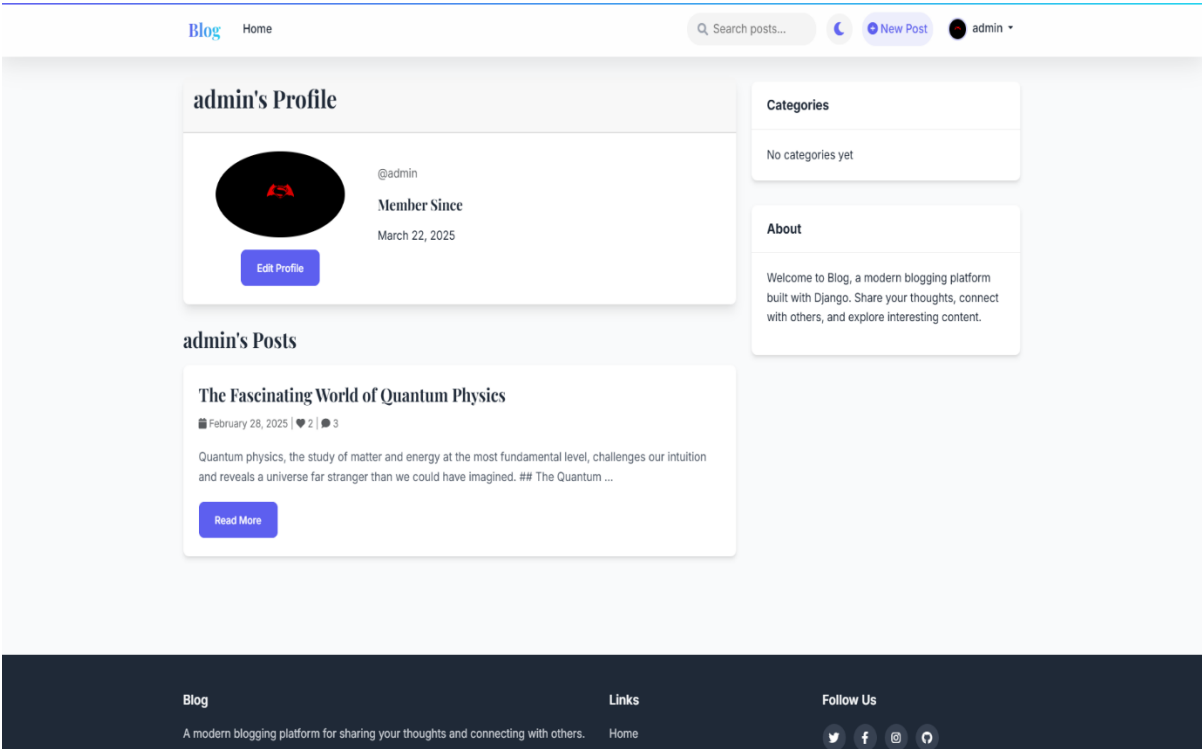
Blog Home

Search posts... New Post admin

admin's Profile

@admin

Member Since

March 22, 2025

Edit Profile

admin's Posts

The Fascinating World of Quantum Physics

February 28, 2025 | 2 | 3

Quantum physics, the study of matter and energy at the most fundamental level, challenges our intuition and reveals a universe far stranger than we could have imagined. ## The Quantum ...

Read More

Categories

No categories yet

About

Welcome to Blog, a modern blogging platform built with Django. Share your thoughts, connect with others, and explore interesting content.

Blog

A modern blogging platform for sharing your thoughts and connecting with others.

Links

Home

Follow Us